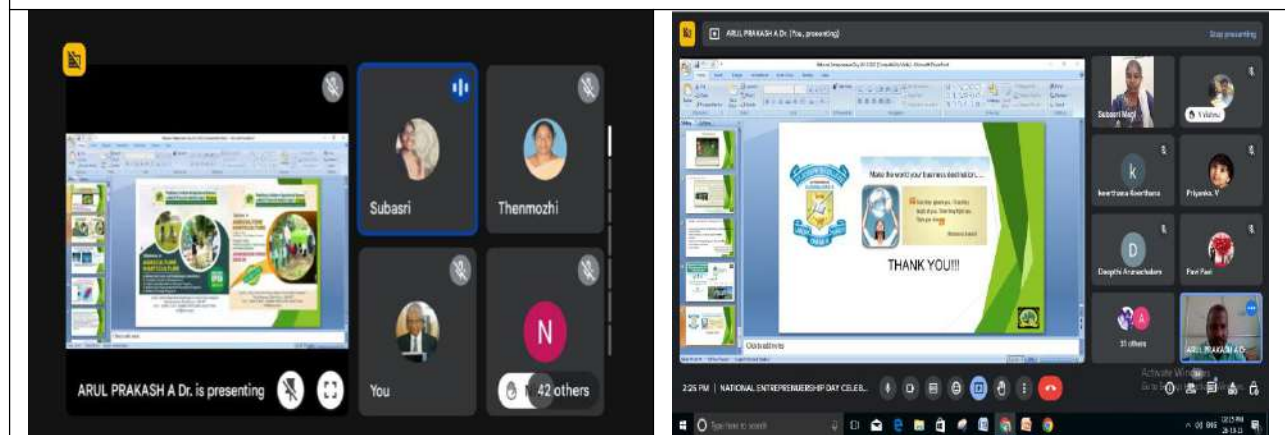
Subasri

Thenmozhi

You

N

ARUL PRAKASH A Dr. is presenting

42 others

ARUL PRAKASH A Dr. (You, presenting)

Stop presenting

Make the world your business destination...

THANK YOU!!!

Subasri Magi

k

keerthana Keerthana

Priyanka. V

D

Deepthi Arunachalam

Pavi Pavi

A

31 others

ARUL PRAKASH A D

2:25 PM | NATIONAL ENTREPRENEURSHIP DAY CELEB...

Activate Windows

Type here to search